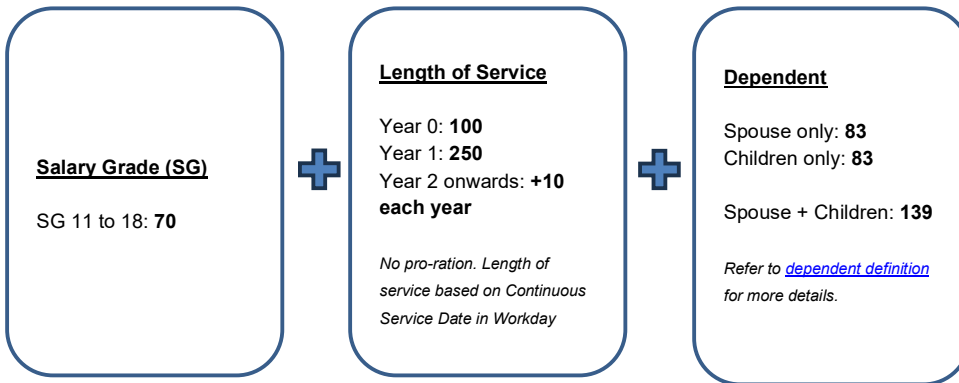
Salary Grade (SG)

SG 11 to 18: **70**

Length of Service

Year 0: **100**
Year 1: **250**
Year 2 onwards: **+10 each year**

*No pro-ration. Length of service based on Continuous Service Date in Workday*

Dependent

Spouse only: **83**
Children only: **83**

Spouse + Children: **139**

*Refer to dependent definition for more details.*